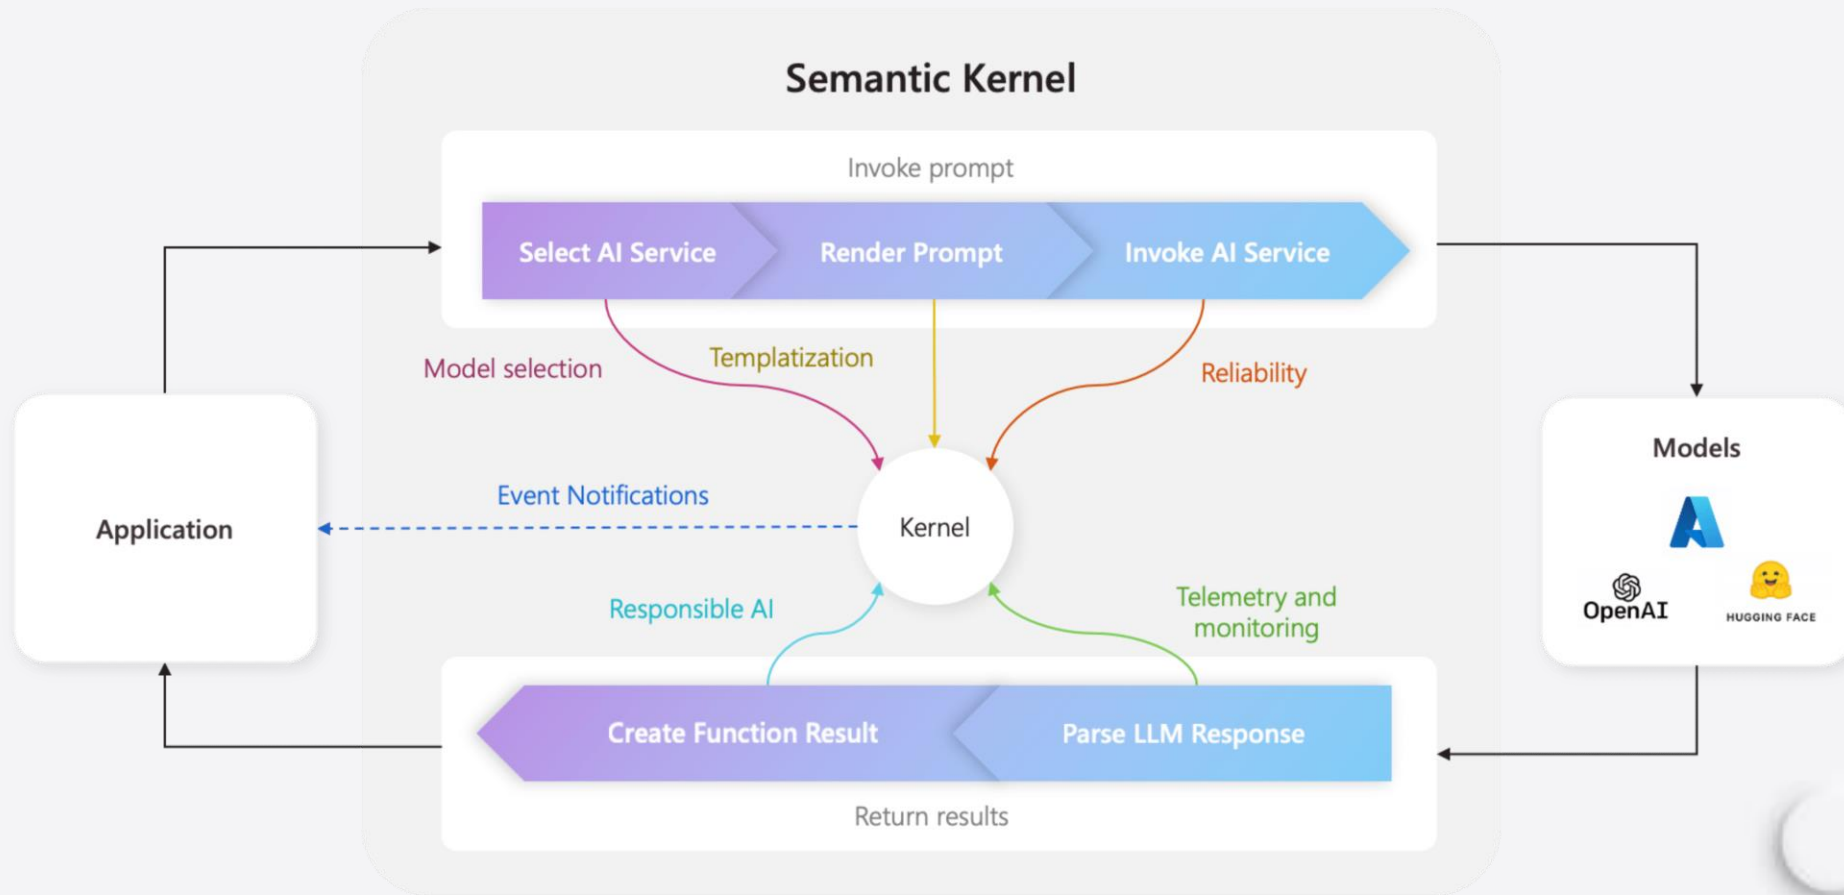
Semantic Kernel

Invoke prompt

Select AI Service

Render Prompt

Invoke AI Service

Model selection

Templatization

Reliability

Application

Event Notifications

Kernel

Models

OpenAI

HUGGING FACE

Responsible AI

Telemetry and monitoring

Create Function Result

Parse LLM Response

Return results